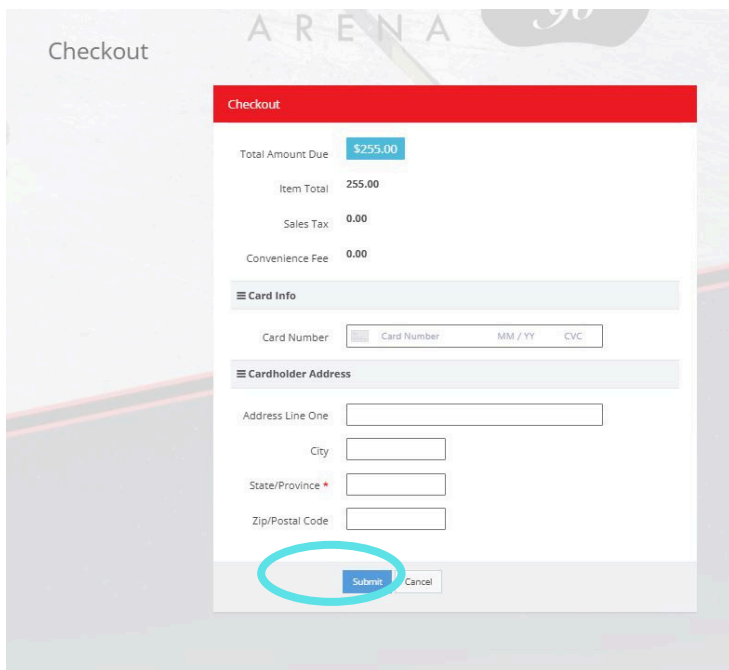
ARENA

Checkout

Checkout

Total Amount Due $255.00

Item Total 255.00

Sales Tax 0.00

Convenience Fee 0.00

≡ Card Info

Card Number Card Number MM / YY CVC

≡ Cardholder Address

Address Line One

City

State/Province *

Zip/Postal Code

Submit Cancel